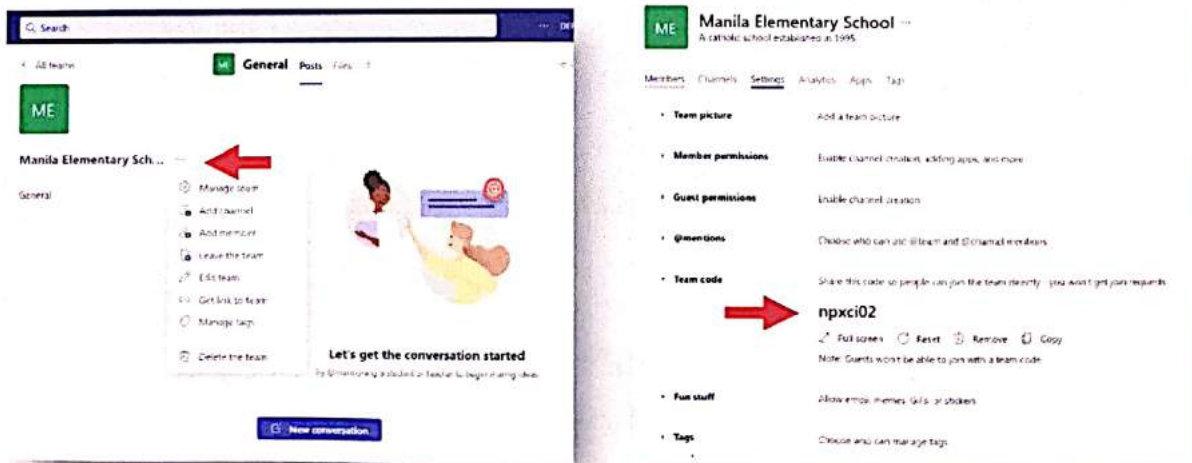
Search

< All teams

ME

Manila Elementary Sch... ···

General

General Posts Files +

Manage team
Add channel
Add member
Leave the team
Edit team
Get link to team
Manage tags
Delete the team

Let's get the conversation started

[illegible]

New conversation

ME Manila Elementary School ···
A catholic school established in 1995

Members Channels Settings Analytics Apps Tags

Team picture — Add a team picture

Member permissions — Enable channel creation, adding apps, and more

Guest permissions — Enable channel creation

@mentions — Choose who can use @team and @channel mentions

Team code — Share this code so people can join the team directly - you won't get join requests

npxci02

Full screen Reset Remove Copy

Note: Guests won't be able to join with a team code

Fun stuff — Allow emoji, memes, GIFs, or stickers

Tags — Choose who can manage tags